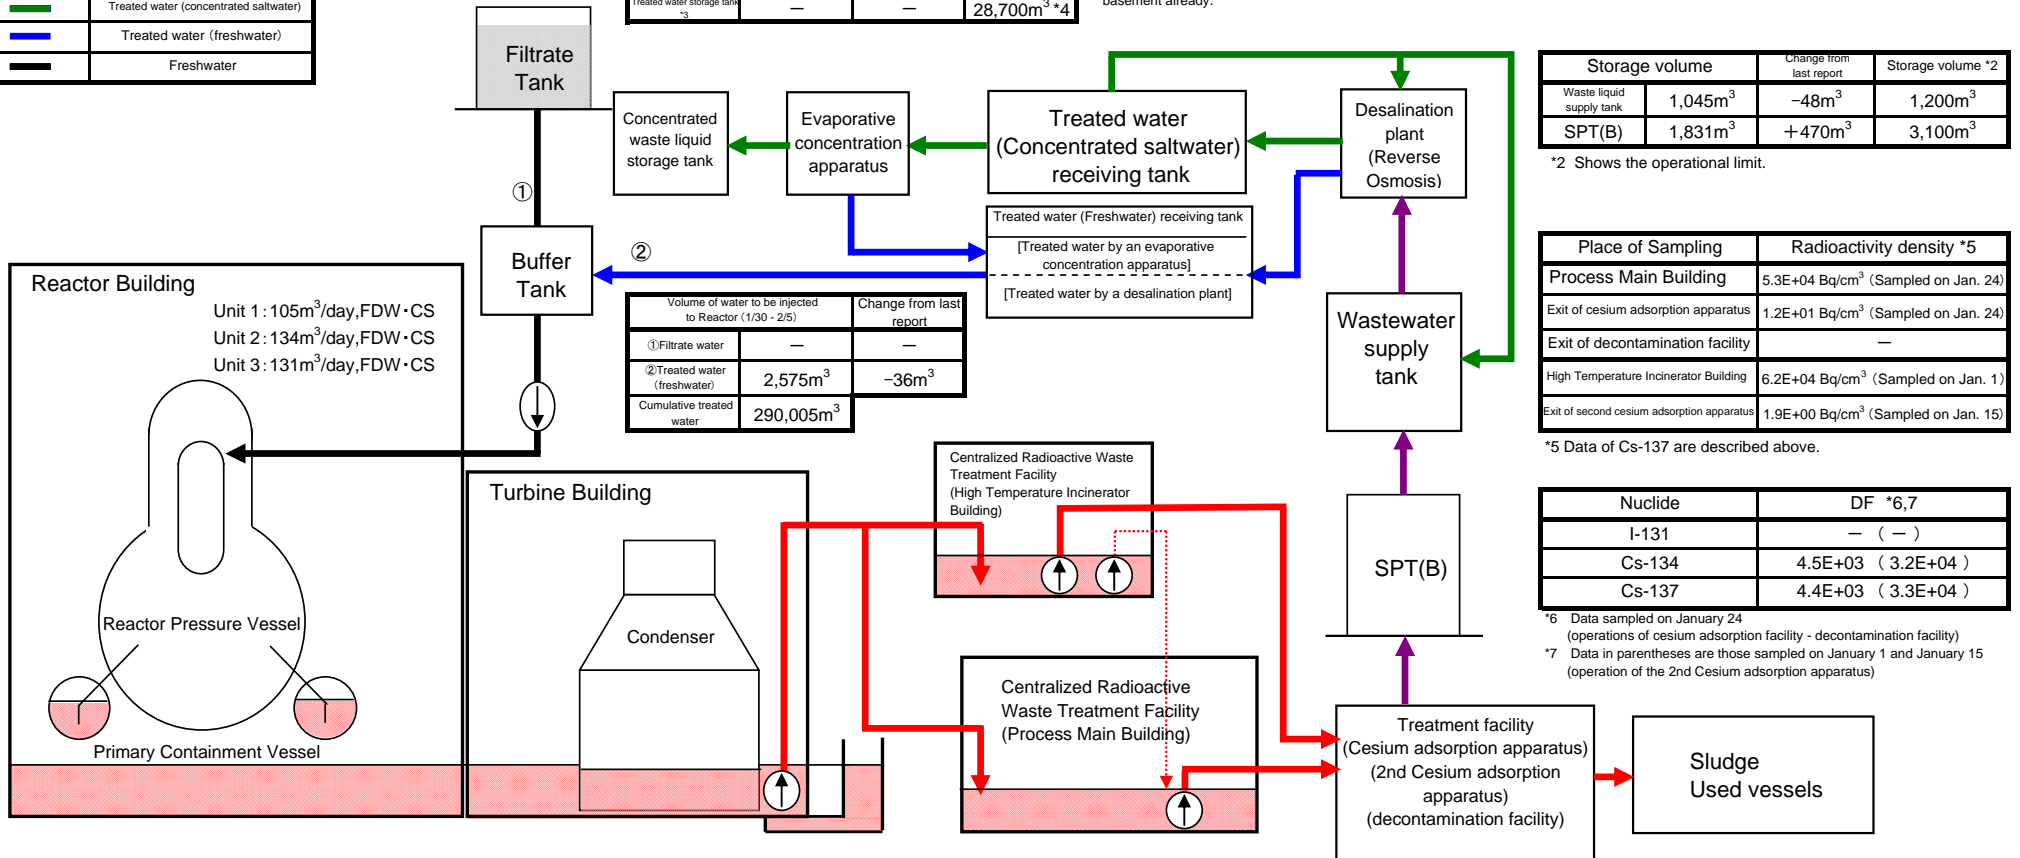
| | |
|---|---|
| | Treated water (concentrated saltwater) |
| | Treated water (freshwater) |
| | Freshwater |

| Treated water storage tank *3 | — | — | 28,700m$^3$ *4 |
|---|---|---|---|

basement already.

Filtrate Tank

Concentrated waste liquid storage tank

Evaporative concentration apparatus

Treated water (Concentrated saltwater) receiving tank

Desalination plant (Reverse Osmosis)

| Storage volume | Change from last report | Storage volume *2 |
|---|---|---|
| Waste liquid supply tank | 1,045m$^3$ | −48m$^3$ | 1,200m$^3$ |
| SPT(B) | 1,831m$^3$ | +470m$^3$ | 3,100m$^3$ |

*2 Shows the operational limit.

①

Buffer Tank

②

Treated water (Freshwater) receiving tank
[Treated water by an evaporative concentration apparatus]
[Treated water by a desalination plant]

| Volume of water to be injected to Reactor (1/30 - 2/5) | | Change from last report |
|---|---|---|
| ①Filtrate water | — | — |
| ②Treated water (freshwater) | 2,575m$^3$ | −36m$^3$ |
| Cumulative treated water | 290,005m$^3$ | |

Wastewater supply tank

| Place of Sampling | Radioactivity density *5 |
|---|---|
| Process Main Building | 5.3E+04 Bq/cm$^3$ (Sampled on Jan. 24) |
| Exit of cesium adsorption apparatus | 1.2E+01 Bq/cm$^3$ (Sampled on Jan. 24) |
| Exit of decontamination facility | — |
| High Temperature Incinerator Building | 6.2E+04 Bq/cm$^3$ (Sampled on Jan. 1) |
| Exit of second cesium adsorption apparatus | 1.9E+00 Bq/cm$^3$ (Sampled on Jan. 15) |

*5 Data of Cs-137 are described above.

Reactor Building
Unit 1 : 105m$^3$/day,FDW･CS
Unit 2 : 134m$^3$/day,FDW･CS
Unit 3 : 131m$^3$/day,FDW･CS

Reactor Pressure Vessel
Primary Containment Vessel

Turbine Building

Condenser

Centralized Radioactive Waste Treatment Facility (High Temperature Incinerator Building)

SPT(B)

| Nuclide | DF *6,7 |
|---|---|
| I-131 | — ( — ) |
| Cs-134 | 4.5E+03 ( 3.2E+04 ) |
| Cs-137 | 4.4E+03 ( 3.3E+04 ) |

*6 Data sampled on January 24 (operations of cesium adsorption facility - decontamination facility)
*7 Data in parentheses are those sampled on January 1 and January 15 (operation of the 2nd Cesium adsorption apparatus)

Centralized Radioactive Waste Treatment Facility (Process Main Building)

Treatment facility (Cesium adsorption apparatus) (2nd Cesium adsorption apparatus) (decontamination facility)

Sludge
Used vessels